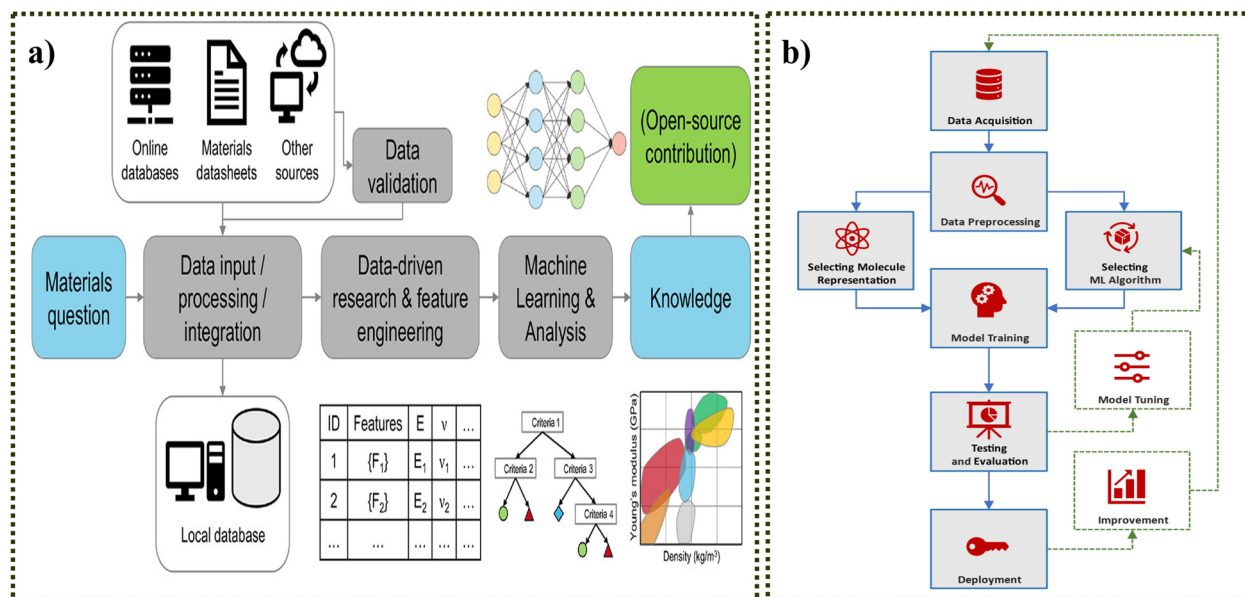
a)

Online databases

Materials datasheets

Other sources

Data validation

(Open-source contribution)

Materials question

Data input / processing / integration

Data-driven research & feature engineering

Machine Learning & Analysis

Knowledge

Local database

| ID | Features | E | ν | ... |
|---|---|---|---|---|
| 1 | {F$_1$} | E$_1$ | ν$_1$ | ... |
| 2 | {F$_2$} | E$_2$ | ν$_2$ | ... |
| ... | ... | ... | ... | ... |

Criteria 1

Criteria 2

Criteria 3

Criteria 4

Young's modulus (GPa)

Density (kg/m$^3$)

b)

Data Acquisition

Data Preprocessing

Selecting Molecule Representation

Selecting ML Algorithm

Model Training

Model Tuning

Testing and Evaluation

Improvement

Deployment